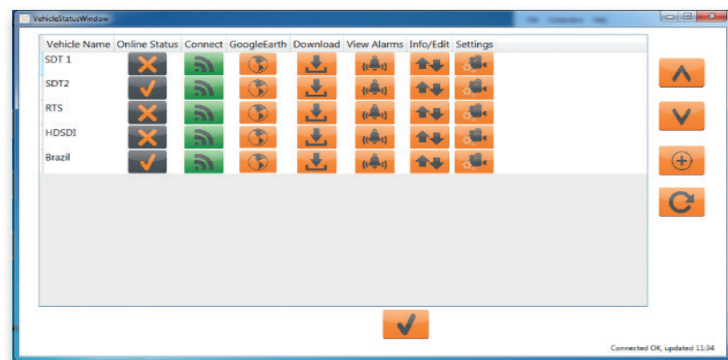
VehicleStatusWindow

| Vehicle Name | Online Status | Connect | GoogleEarth | Download | View Alarms | Info/Edit | Settings |
|---|---|---|---|---|---|---|---|
| SDT 1 | | | | | | | |
| SDT2 | | | | | | | |
| RTS | | | | | | | |
| HDSDI | | | | | | | |
| Brazil | | | | | | | |

Connected OK, updated 11:34